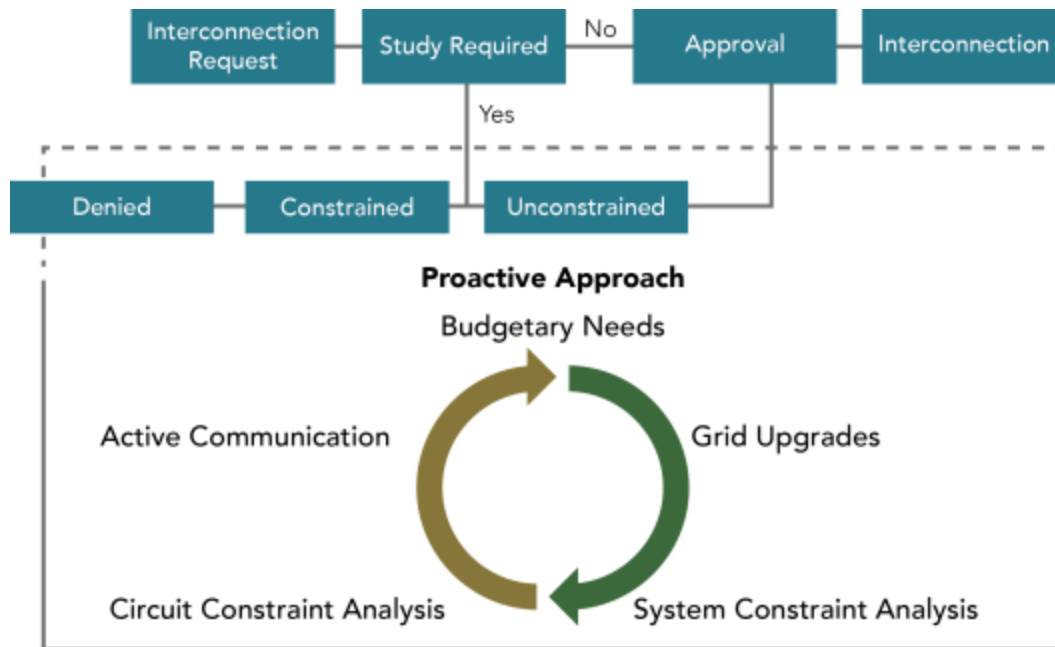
Interconnection Request

Study Required

No

Approval

Interconnection

Yes

Denied

Constrained

Unconstrained

Proactive Approach

Budgetary Needs

Active Communication

Grid Upgrades

Circuit Constraint Analysis

System Constraint Analysis